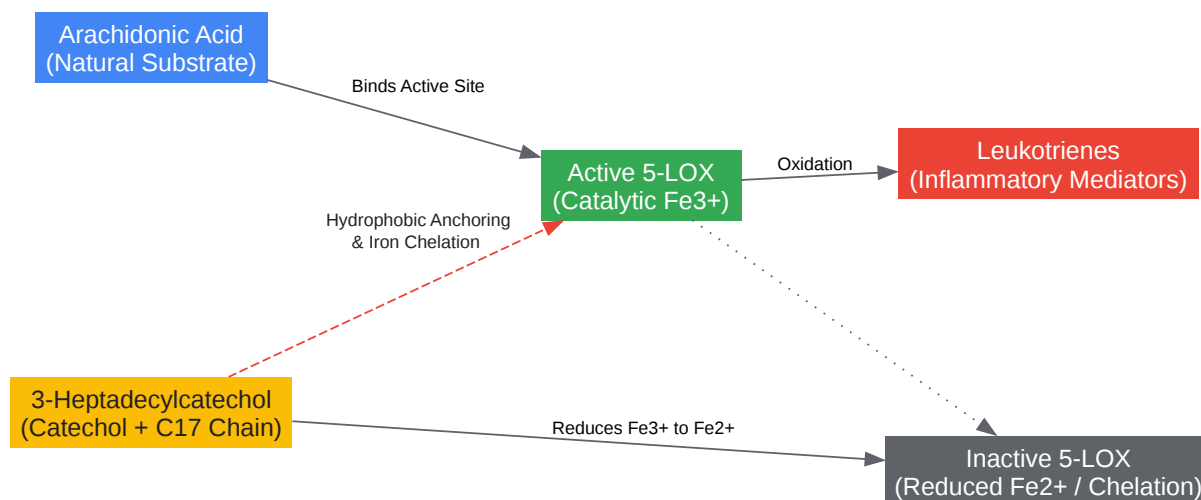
Arachidonic Acid
(Natural Substrate)

Binds Active Site

Active 5-LOX
(Catalytic Fe3+)

Oxidation

Leukotrienes
(Inflammatory Mediators)

Hydrophobic Anchoring
& Iron Chelation

3-Heptadecylcatechol
(Catechol + C17 Chain)

Reduces Fe3+ to Fe2+

Inactive 5-LOX
(Reduced Fe2+ / Chelation)